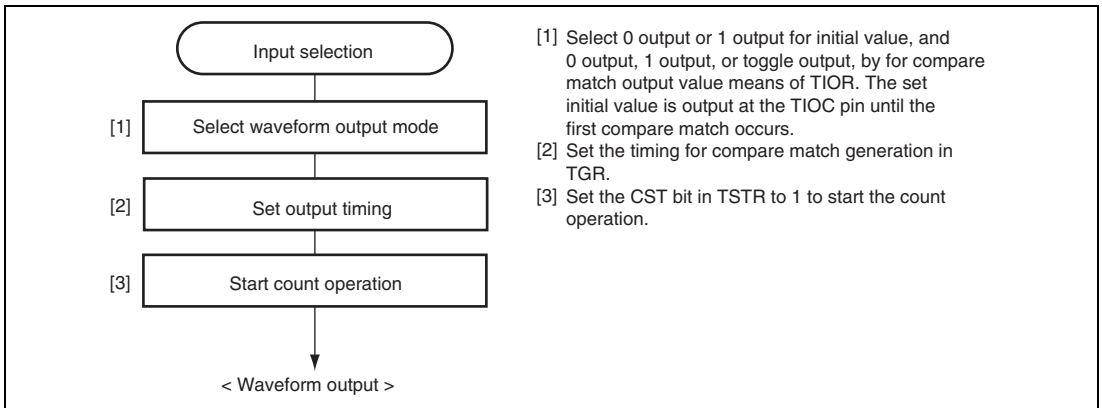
Input selection

[1] Select waveform output mode

[2] Set output timing

[3] Start count operation

< Waveform output >

[1] Select 0 output or 1 output for initial value, and 0 output, 1 output, or toggle output, by for compare match output value means of TIOR. The set initial value is output at the TIOC pin until the first compare match occurs.

[2] Set the timing for compare match generation in TGR.

[3] Set the CST bit in TSTR to 1 to start the count operation.